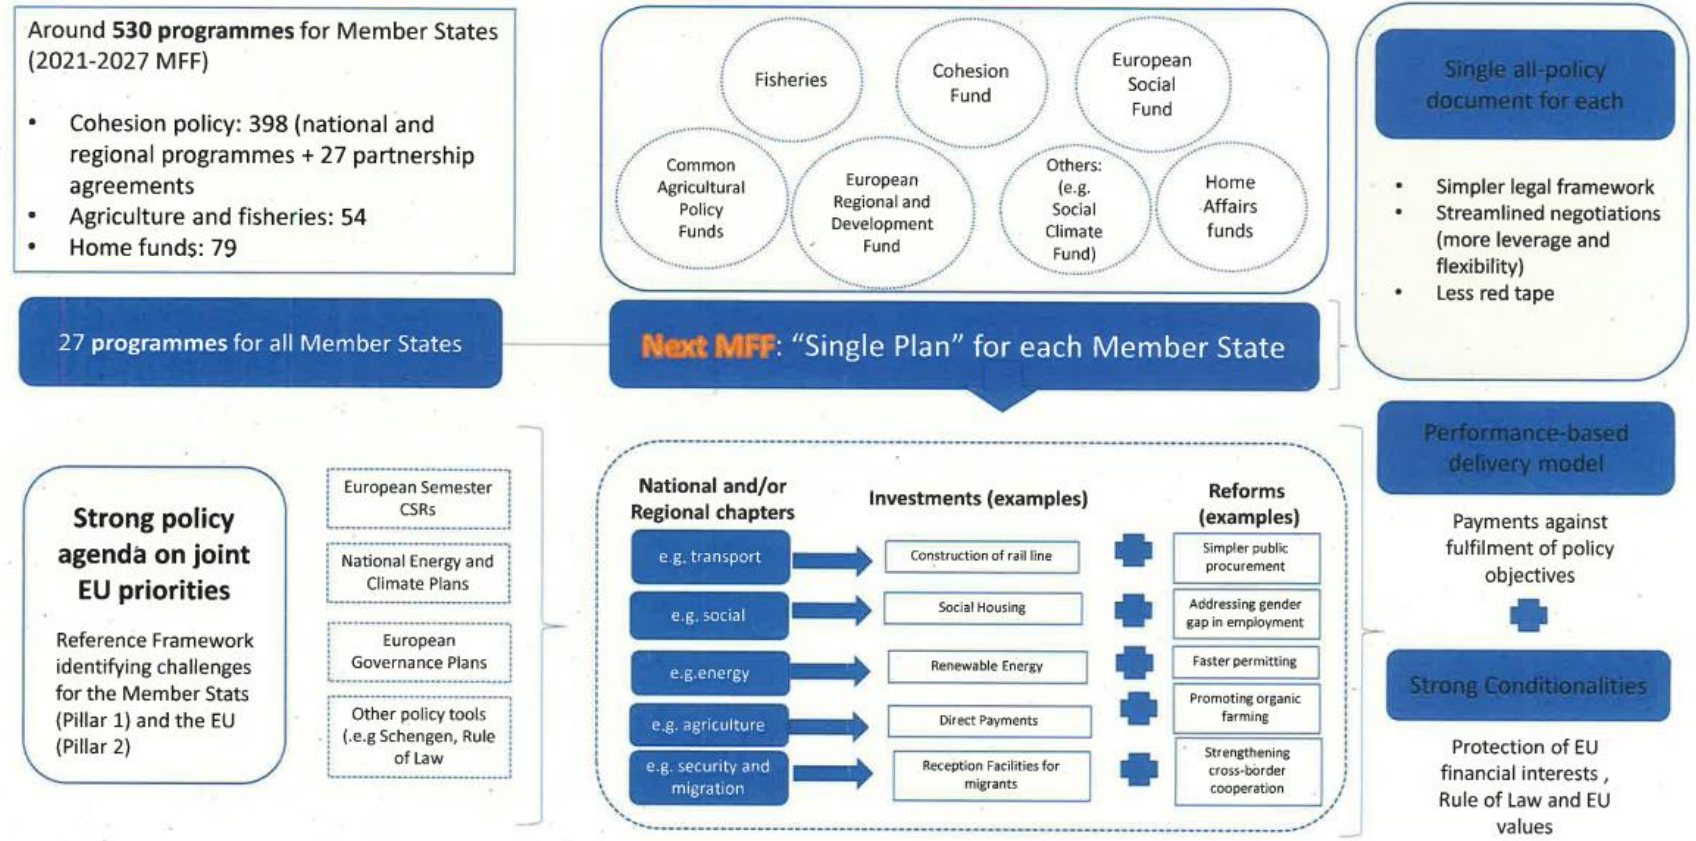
Around **530 programmes** for Member States (2021-2027 MFF)

- Cohesion policy: 398 (national and regional programmes + 27 partnership agreements
- Agriculture and fisheries: 54
- Home funds: 79

Fisheries

Cohesion Fund

European Social Fund

Common Agricultural Policy Funds

European Regional and Development Fund

Others: (e.g. Social Climate Fund)

Home Affairs funds

Single all-policy document for each

- Simpler legal framework
- Streamlined negotiations (more leverage and flexibility)
- Less red tape

27 **programmes** for all Member States

Next MFF: "Single Plan" for each Member State

Strong policy agenda on joint EU priorities

Reference Framework identifying challenges for the Member Stats (Pillar 1) and the EU (Pillar 2)

European Semester CSRs

National Energy and Climate Plans

European Governance Plans

Other policy tools (.e.g Schengen, Rule of Law

National and/or Regional chapters

Investments (examples)

Reforms (examples)

| | | |
|---|---|---|
| e.g. transport | Construction of rail line | Simpler public procurement |
| e.g. social | Social Housing | Addressing gender gap in employment |
| e.g.energy | Renewable Energy | Faster permitting |
| e.g. agriculture | Direct Payments | Promoting organic farming |
| e.g. security and migration | Reception Facilities for migrants | Strengthening cross-border cooperation |

Performance-based delivery model

Payments against fulfilment of policy objectives

Strong Conditionalities

Protection of EU financial interests , Rule of Law and EU values